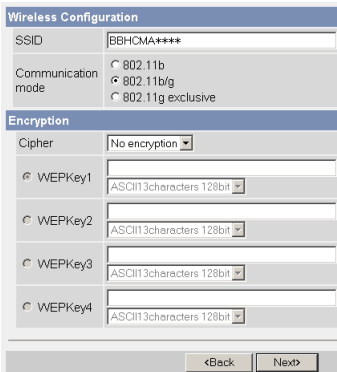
Wireless Configuration

| SSID | BBHCMA**** |
|---|---|
| Communication mode | 802.11b<br>802.11b/g<br>802.11g exclusive |

Encryption

| Cipher | No encryption |
|---|---|
| WEPKey1 | ASCII13characters 128bit |
| WEPKey2 | ASCII13characters 128bit |
| WEPKey3 | ASCII13characters 128bit |
| WEPKey4 | ASCII13characters 128bit |

<Back Next>